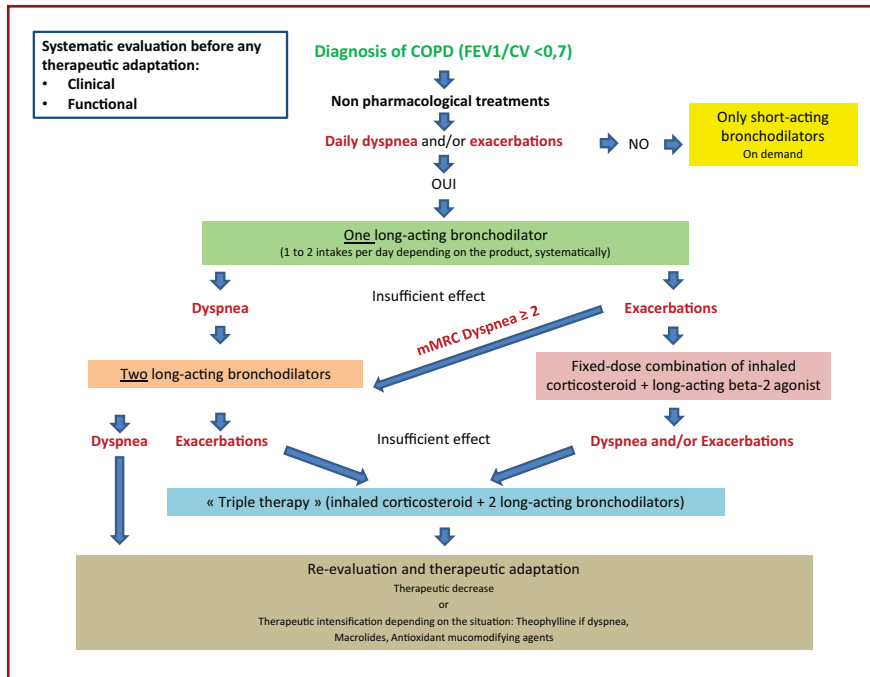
Systematic evaluation before any therapeutic adaptation:
• Clinical
• Functional

Diagnosis of COPD (FEV1/CV <0,7)

Non pharmacological treatments

Daily dyspnea and/or exacerbations

NO

Only short-acting bronchodilators
On demand

OUI

One long-acting bronchodilator
(1 to 2 intakes per day depending on the product, systematically)

Dyspnea

Insufficient effect

Exacerbations

mMRC Dyspnea ≥ 2

Two long-acting bronchodilators

Fixed-dose combination of inhaled corticosteroid + long-acting beta-2 agonist

Dyspnea

Exacerbations

Insufficient effect

Dyspnea and/or Exacerbations

« Triple therapy » (inhaled corticosteroid + 2 long-acting bronchodilators)

Re-evaluation and therapeutic adaptation
Therapeutic decrease
or
Therapeutic intensification depending on the situation: Theophylline if dyspnea, Macrolides, Antioxidant mucomodifying agents